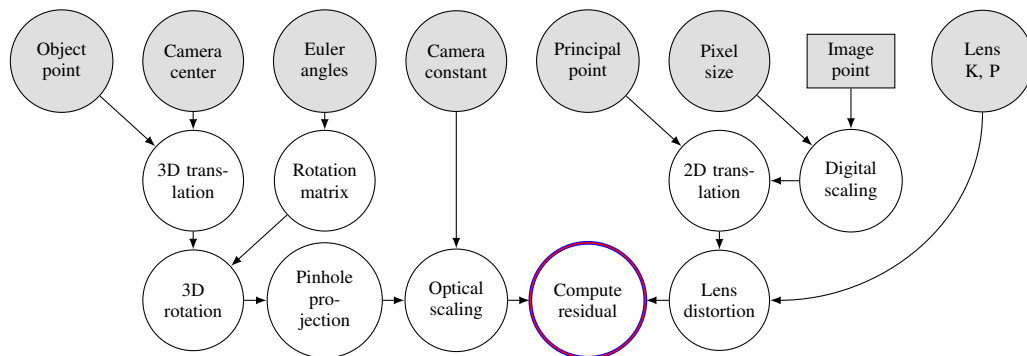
Object point

Camera center

Euler angles

Camera constant

Principal point

Pixel size

Image point

Lens K, P

3D translation

Rotation matrix

2D translation

Digital scaling

3D rotation

Pinhole projection

Optical scaling

Compute residual

Lens distortion